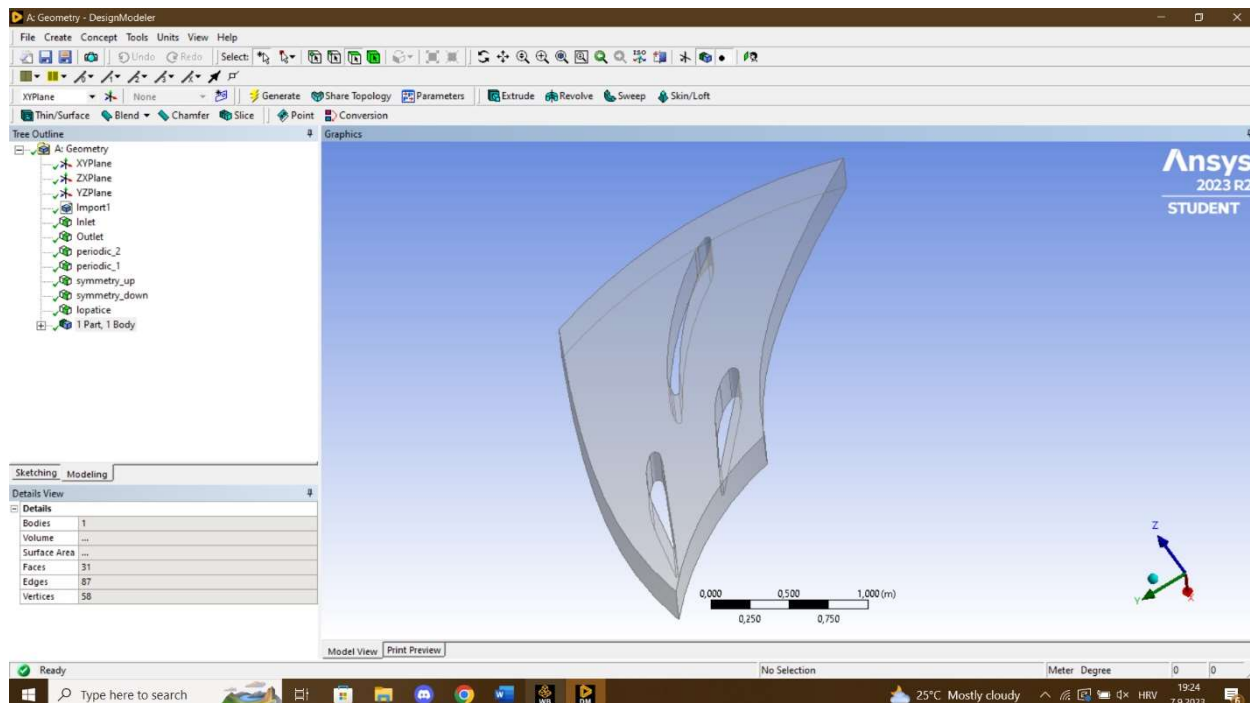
A: Geometry - DesignModeler

File Create Concept Tools Units View Help

Undo Redo Select:

XYPlane None Generate Share Topology Parameters Extrude Revolve Sweep Skin/Loft

Thin/Surface Blend Chamfer Slice Point Conversion

Tree Outline

A: Geometry
XYPlane
ZXPlane
YZPlane
Import1
Inlet
Outlet
periodic_2
periodic_1
symmetry_up
symmetry_down
lopatice
1 Part, 1 Body

Sketching Modeling

Details View

| Details | |
|---|---|
| Bodies | 1 |
| Volume | ... |
| Surface Area | ... |
| Faces | 31 |
| Edges | 87 |
| Vertices | 58 |

Graphics

Ansys
2023 R2
STUDENT

0,000 0,500 1,000 (m)
0,250 0,750

Z
Y

Model View Print Preview

Ready No Selection Meter Degree 0 0

Type here to search

25°C Mostly cloudy HRV 19:24 7.9.2023